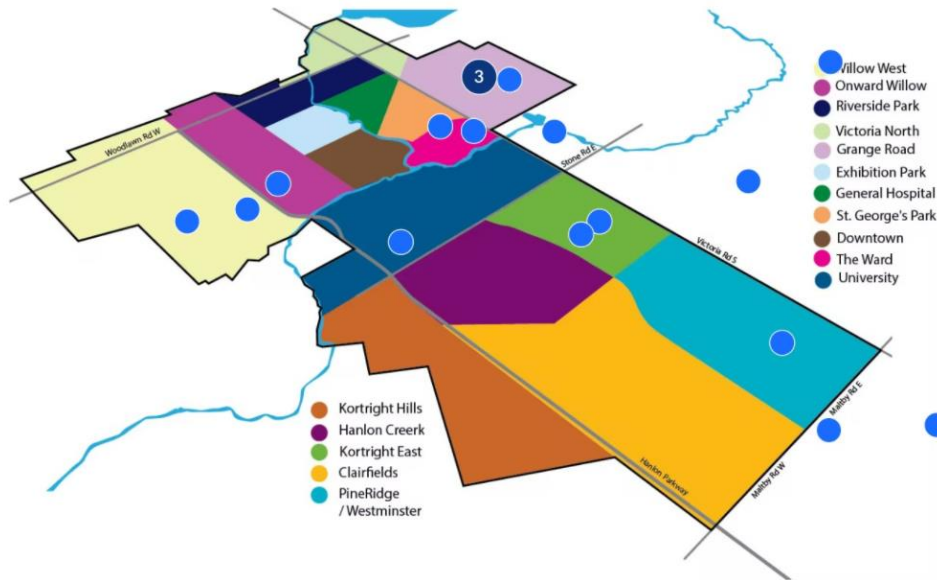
3

Woodlawn Rd W

Stone Rd E

Victoria Rd S

Maltby Rd E

Maltby Rd W

Hanlon Parkway

Willow West
Onward Willow
Riverside Park
Victoria North
Grange Road
Exhibition Park
General Hospital
St. George's Park
Downtown
The Ward
University

Kortright Hills
Hanlon Creerk
Kortright East
Clairfields
PineRidge / Westminster